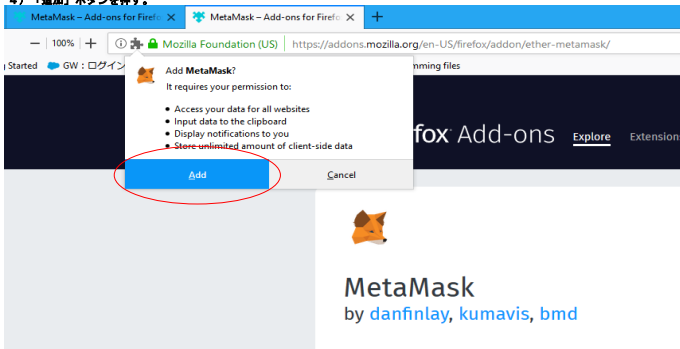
MetaMask – Add-ons for Firefo

MetaMask – Add-ons for Firefo

100%

Mozilla Foundation (US) https://addons.mozilla.org/en-US/firefox/addon/ether-metamask/

Started GW：ログイン

mming files

Add MetaMask?

It requires your permission to:

- Access your data for all websites
- Input data to the clipboard
- Display notifications to you
- Store unlimited amount of client-side data

Add

Cancel

fox Add-ons Explore Extension

MetaMask

by danfinlay, kumavis, bmd